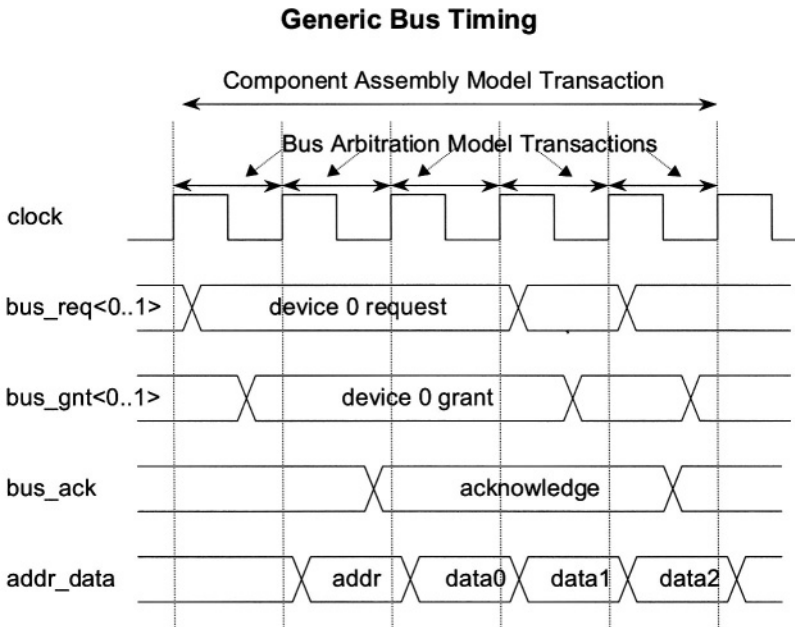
Generic Bus Timing

Component Assembly Model Transaction

Bus Arbitration Model Transactions

clock

bus_req<0..1>

device 0 request

bus_gnt<0..1>

device 0 grant

bus_ack

acknowledge

addr_data

addr

data0

data1

data2